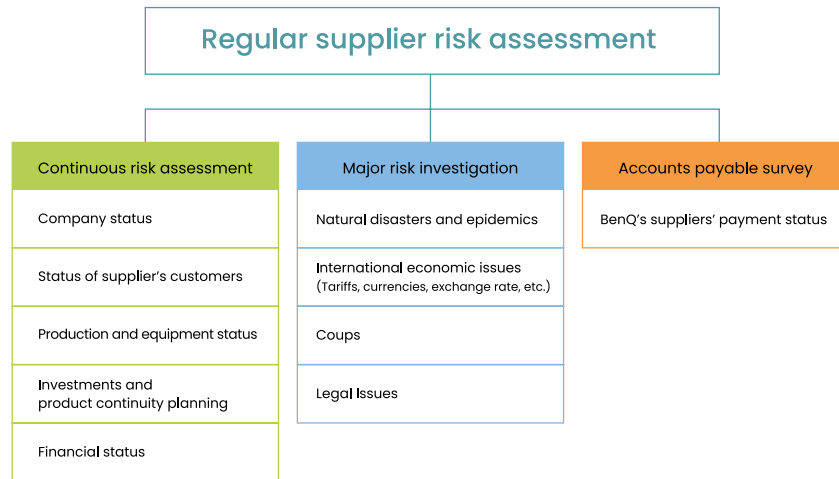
Regular supplier risk assessment

Continuous risk assessment

Company status

Status of supplier's customers

Production and equipment status

Investments and product continuity planning

Financial status

Major risk investigation

Natural disasters and epidemics

International economic issues (Tariffs, currencies, exchange rate, etc.)

Coups

Legal Issues

Accounts payable survey

BenQ's suppliers' payment status